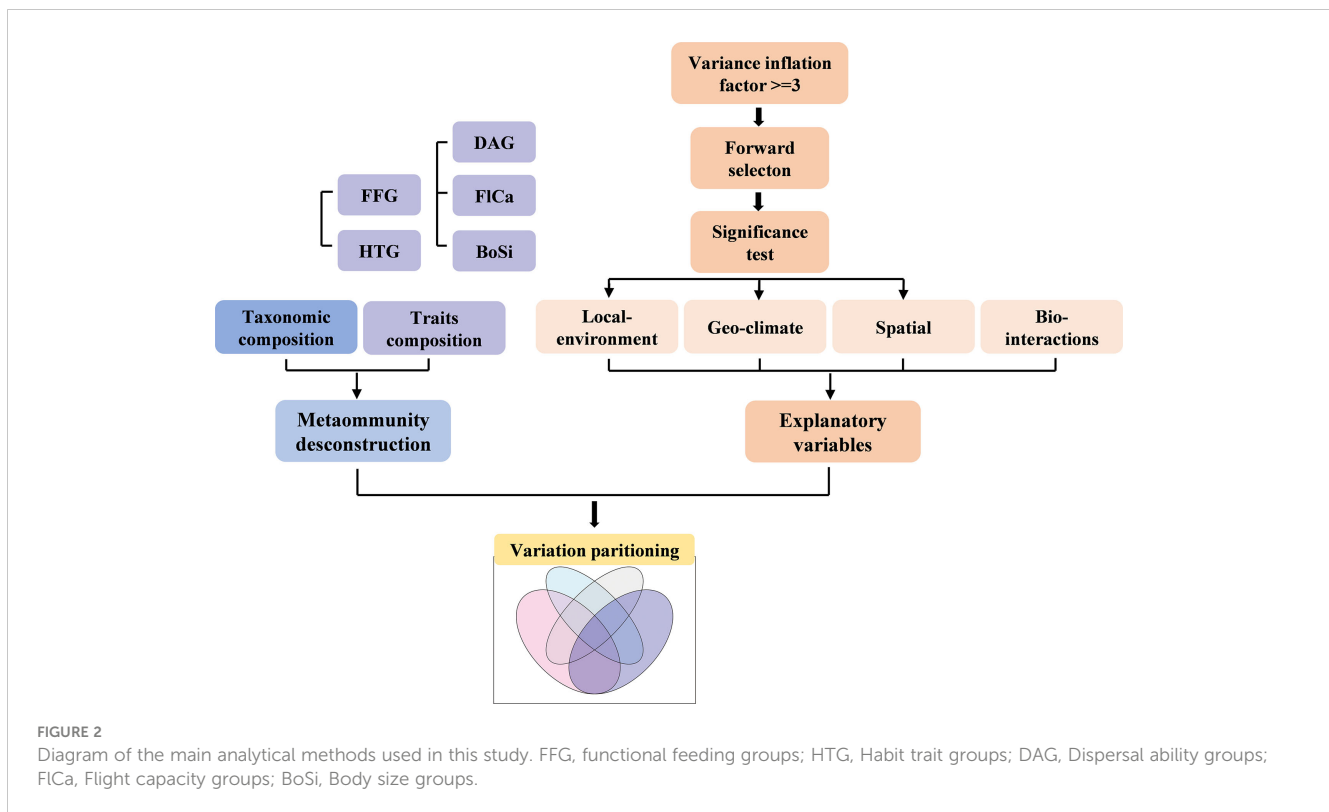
Variance inflation factor >=3

Forward selecton

Significance test

DAG

FFG

FlCa

HTG

BoSi

Taxonomic composition

Traits composition

Local-environment

Geo-climate

Spatial

Bio-interactions

Metaommunity desconstruction

Explanatory variables

Variation paritioning

FIGURE 2
Diagram of the main analytical methods used in this study. FFG, functional feeding groups; HTG, Habit trait groups; DAG, Dispersal ability groups; FlCa, Flight capacity groups; BoSi, Body size groups.